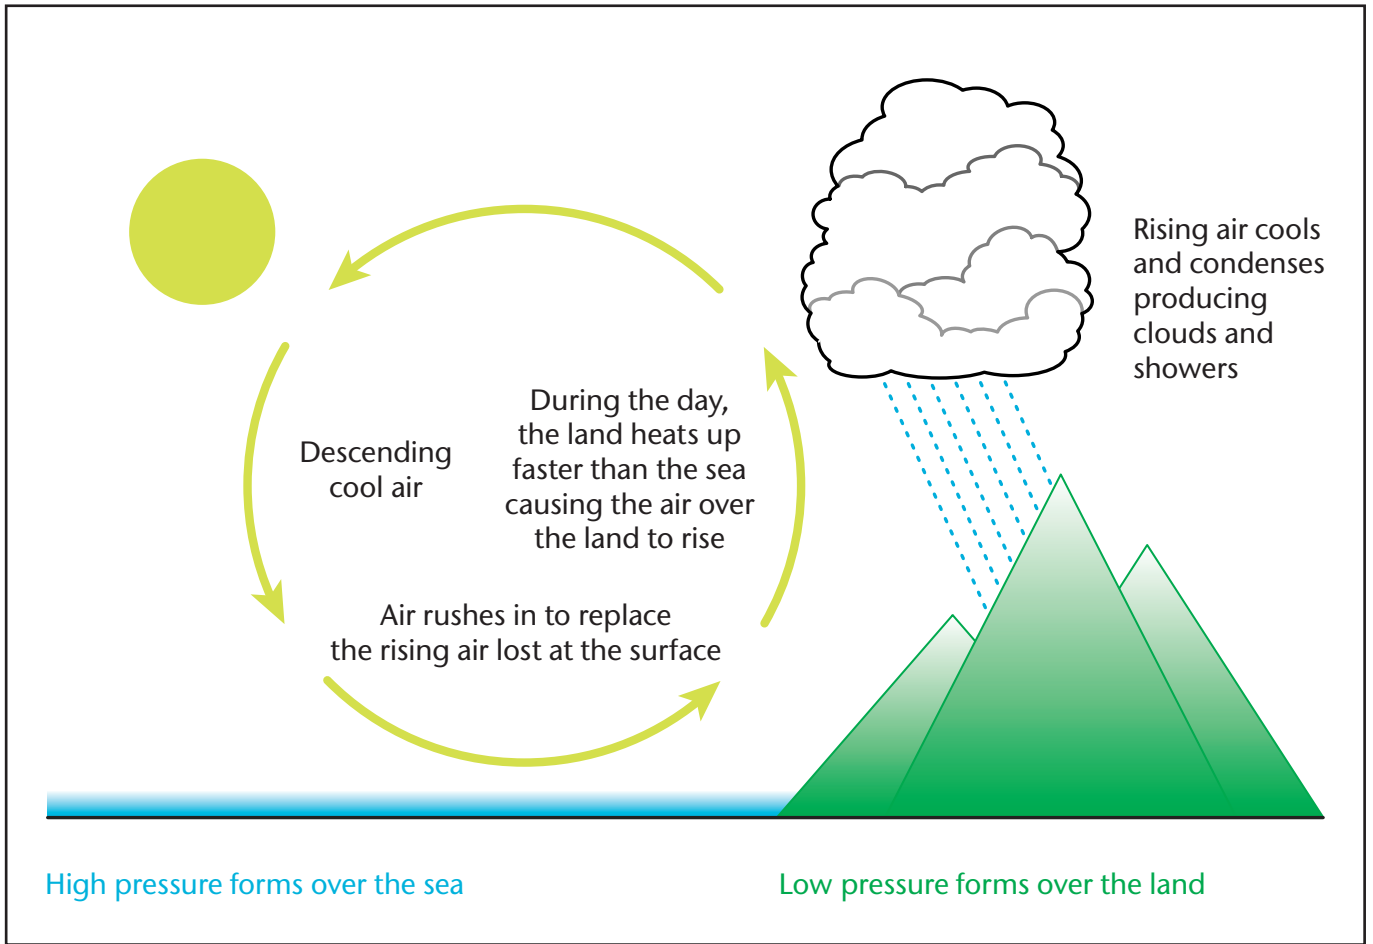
Rising air cools and condenses producing clouds and showers

Descending cool air

During the day, the land heats up faster than the sea causing the air over the land to rise

Air rushes in to replace the rising air lost at the surface

High pressure forms over the sea

Low pressure forms over the land